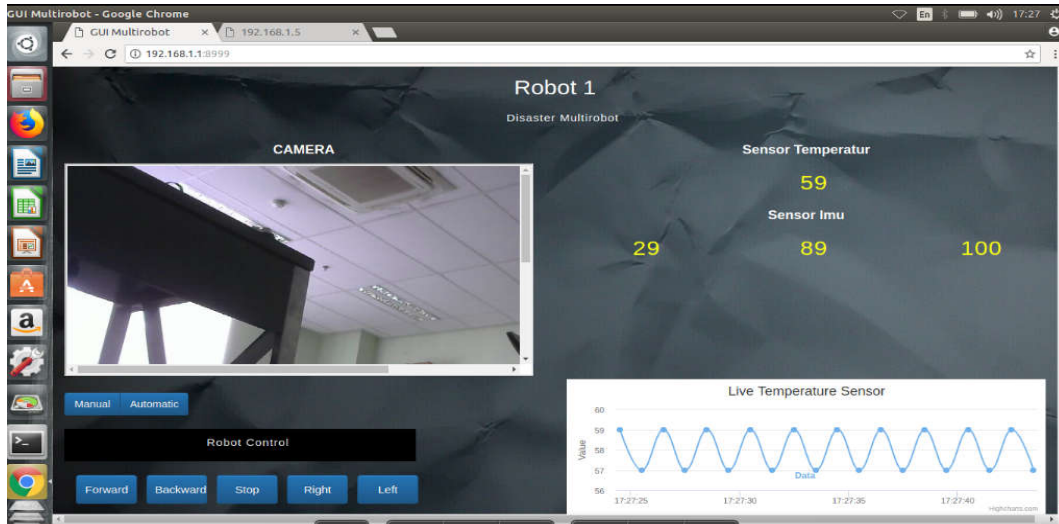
GUI Multirobot - Google Chrome

En 17:27

GUI Multirobot ×

192.168.1.5 ×

192.168.1.1:8999

Robot 1

Disaster Multirobot

CAMERA

Sensor Temperatur

59

Sensor Imu

29

89

100

Manual

Automatic

Robot Control

Forward

Backward

Stop

Right

Left

Live Temperature Sensor

60

59

58

57

56

Value

Data

17:27:25

17:27:30

17:27:35

17:27:40

Highcharts.com